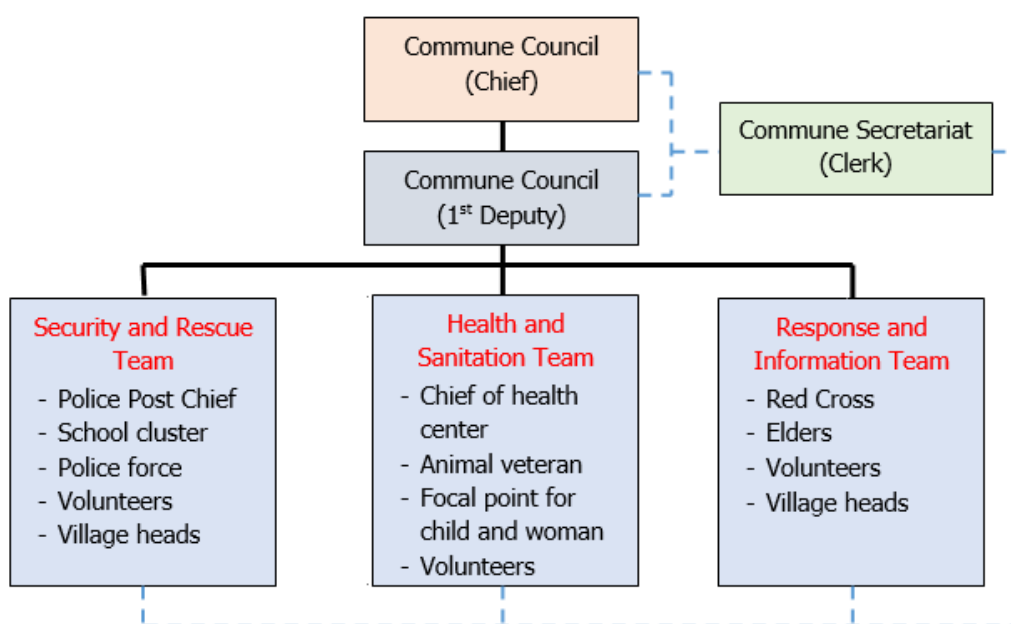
Commune Council
(Chief)

Commune Secretariat
(Clerk)

Commune Council
($1^{st}$ Deputy)

Security and Rescue Team
- Police Post Chief
- School cluster
- Police force
- Volunteers
- Village heads

Health and Sanitation Team
- Chief of health center
- Animal veteran
- Focal point for child and woman
- Volunteers

Response and Information Team
- Red Cross
- Elders
- Volunteers
- Village heads